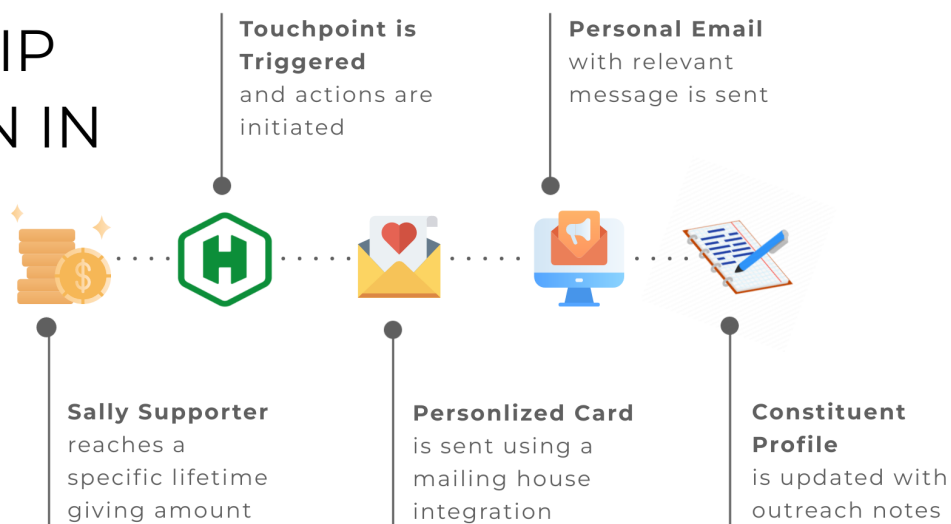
IP
N IN

Touchpoint is Triggered and actions are initiated

Personal Email with relevant message is sent

Sally Supporter reaches a specific lifetime giving amount

Personlized Card is sent using a mailing house integration

Constituent Profile is updated with outreach notes